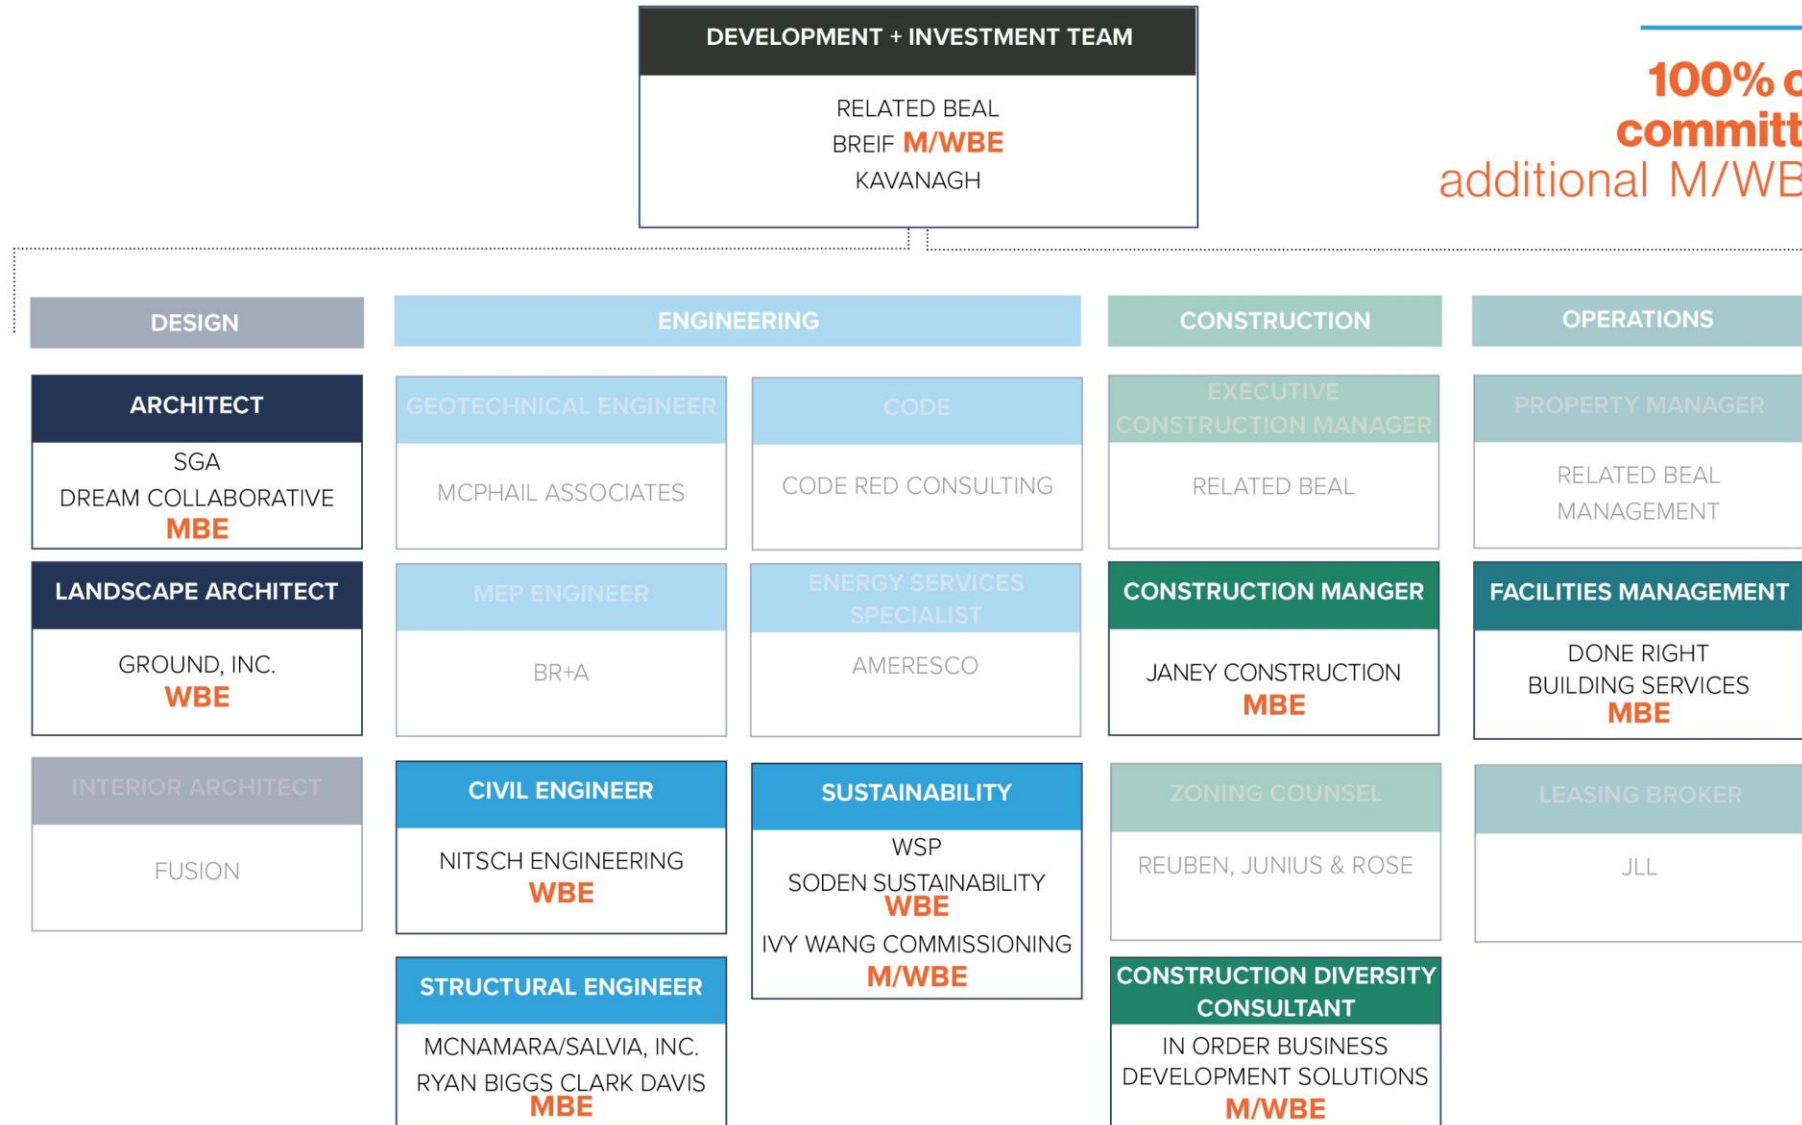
DEVELOPMENT + INVESTMENT TEAM

RELATED BEAL
BREIF M/WBE
KAVANAGH

100% c
committ
additional M/WB

DESIGN

ENGINEERING

CONSTRUCTION

OPERATIONS

ARCHITECT

SGA
DREAM COLLABORATIVE
MBE

LANDSCAPE ARCHITECT

GROUND, INC.
WBE

INTERIOR ARCHITECT

FUSION

GEOTECHNICAL ENGINEER

MCPHAIL ASSOCIATES

MEP ENGINEER

BR+A

CIVIL ENGINEER

NITSCH ENGINEERING
WBE

STRUCTURAL ENGINEER

MCNAMARA/SALVIA, INC.
RYAN BIGGS CLARK DAVIS
MBE

CODE

CODE RED CONSULTING

ENERGY SERVICES SPECIALIST

AMERESCO

SUSTAINABILITY

WSP
SODEN SUSTAINABILITY
WBE
IVY WANG COMMISSIONING
M/WBE

EXECUTIVE CONSTRUCTION MANAGER

RELATED BEAL

CONSTRUCTION MANGER

JANEY CONSTRUCTION
MBE

ZONING COUNSEL

REUBEN, JUNIUS & ROSE

CONSTRUCTION DIVERSITY CONSULTANT

IN ORDER BUSINESS
DEVELOPMENT SOLUTIONS
M/WBE

PROPERTY MANAGER

RELATED BEAL
MANAGEMENT

FACILITIES MANAGEMENT

DONE RIGHT
BUILDING SERVICES
MBE

LEASING BROKER

JLL